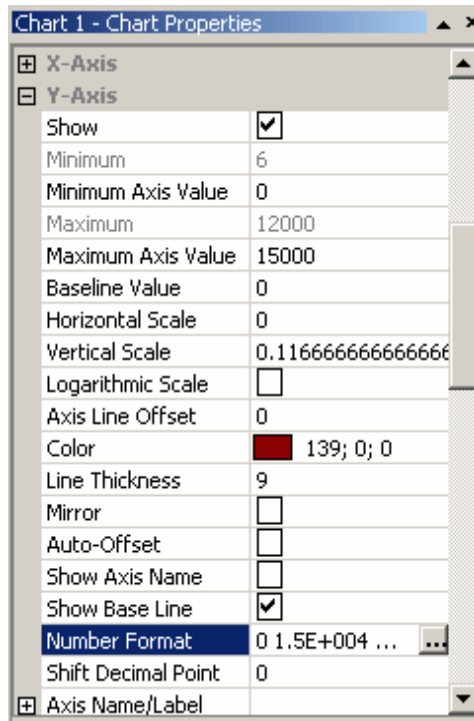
Chart 1 - Chart Properties

⊞ X-Axis
⊟ Y-Axis

| | |
|---|---|
| Show | ☑ |
| Minimum | 6 |
| Minimum Axis Value | 0 |
| Maximum | 12000 |
| Maximum Axis Value | 15000 |
| Baseline Value | 0 |
| Horizontal Scale | 0 |
| Vertical Scale | 0.1166666666666666 |
| Logarithmic Scale | ☐ |
| Axis Line Offset | 0 |
| Color | 139; 0; 0 |
| Line Thickness | 9 |
| Mirror | ☐ |
| Auto-Offset | ☐ |
| Show Axis Name | ☐ |
| Show Base Line | ☑ |
| Number Format | 0 1.5E+004 ... |
| Shift Decimal Point | 0 |

⊞ Axis Name/Label